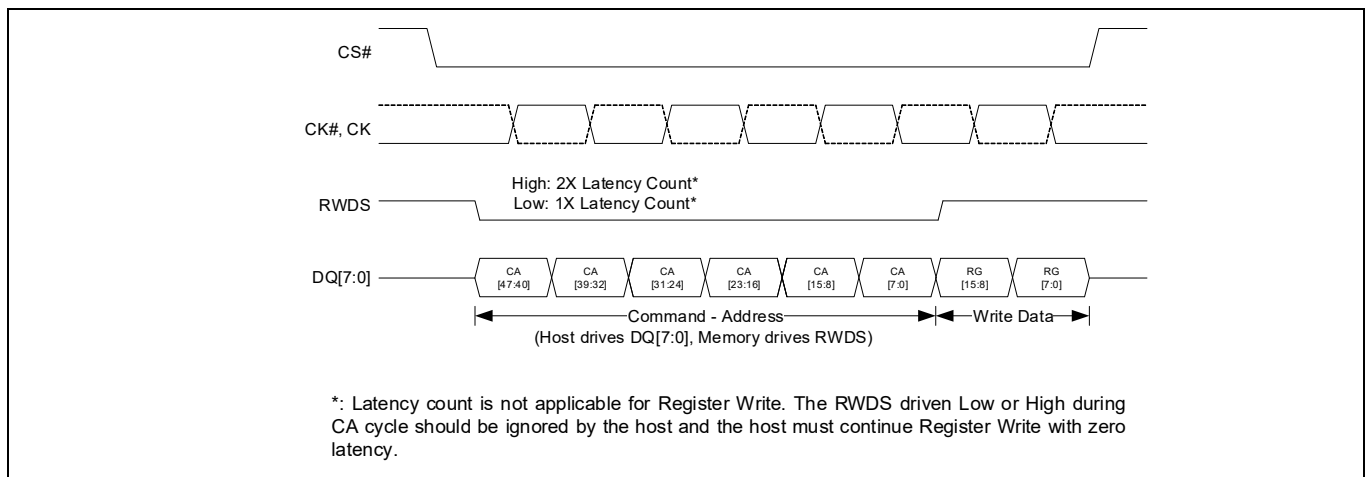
CS#

CK#, CK

High: 2X Latency Count*
Low: 1X Latency Count*

RWDS

DQ[7:0]

CA [47:40]
CA [39:32]
CA [31:24]
CA [23:16]
CA [15:8]
CA [7:0]
RG [15:8]
RG [7:0]

Command - Address
(Host drives DQ[7:0], Memory drives RWDS)

Write Data

*: Latency count is not applicable for Register Write. The RWDS driven Low or High during CA cycle should be ignored by the host and the host must continue Register Write with zero latency.